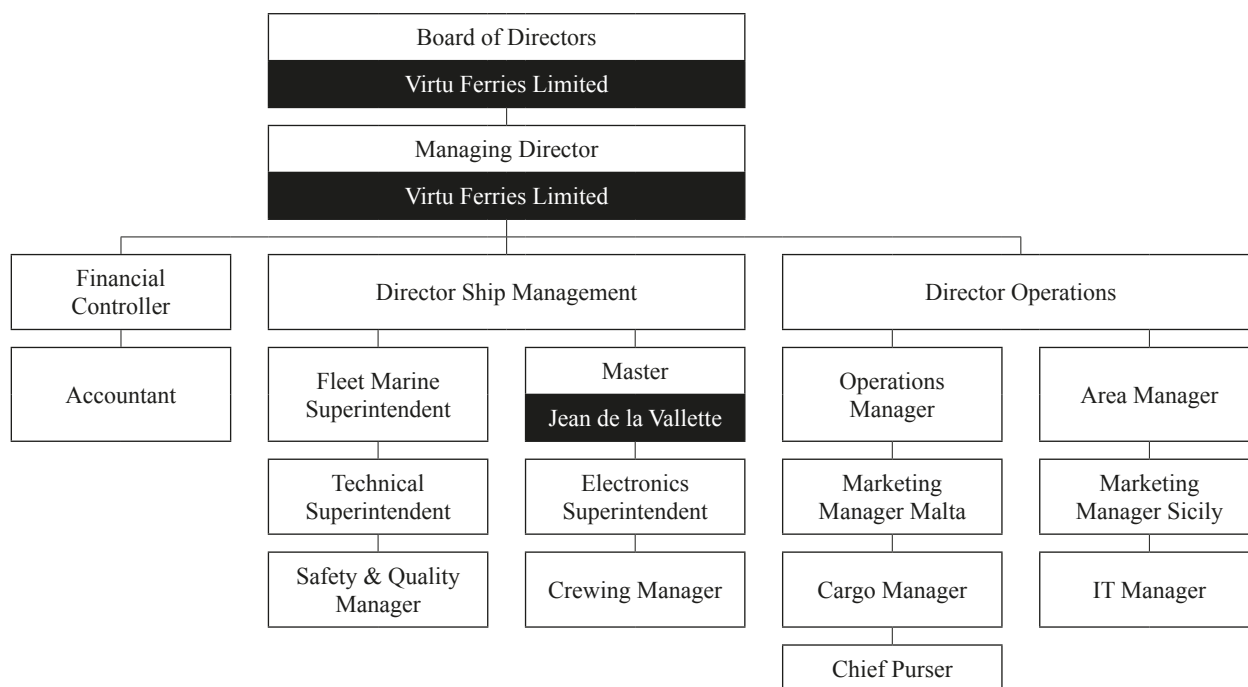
Board of Directors
Virtu Ferries Limited

Managing Director
Virtu Ferries Limited

Financial Controller

Accountant

Director Ship Management

Fleet Marine Superintendent

Technical Superintendent

Safety & Quality Manager

Master
Jean de la Vallette

Electronics Superintendent

Crewing Manager

Director Operations

Operations Manager

Marketing Manager Malta

Cargo Manager

Chief Purser

Area Manager

Marketing Manager Sicily

IT Manager